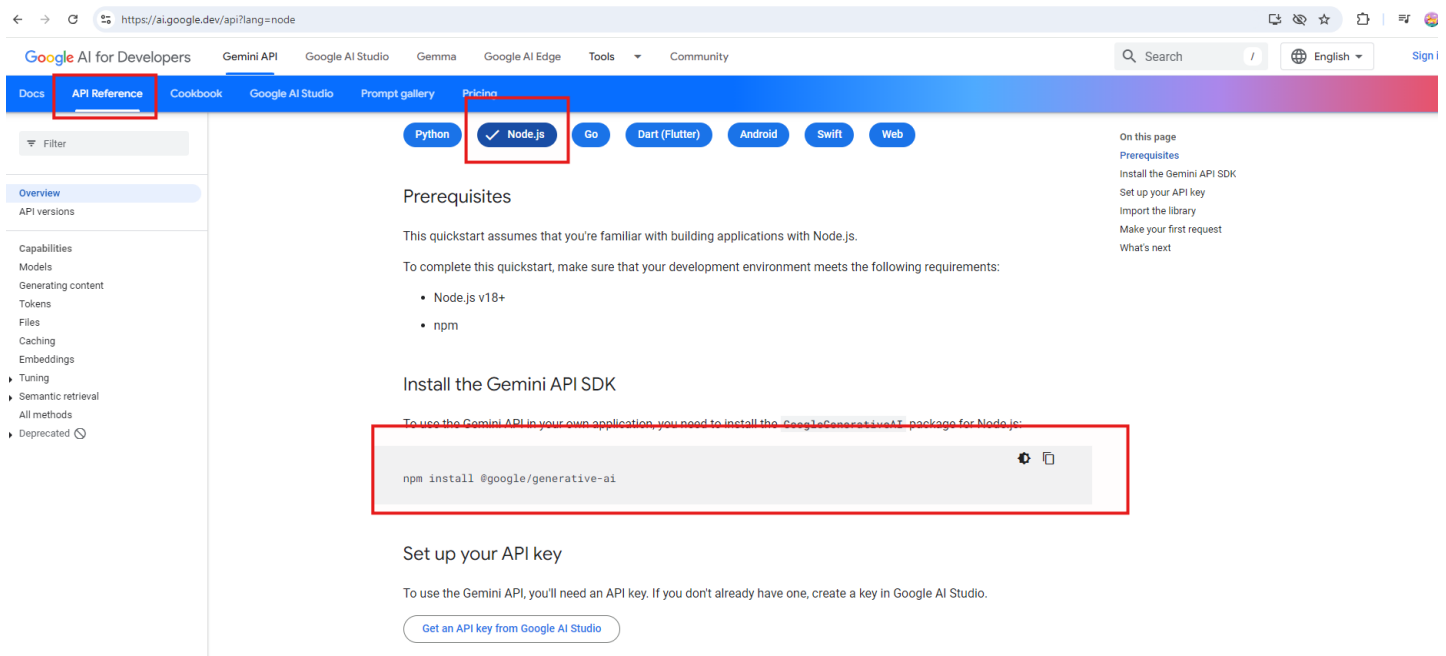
https://ai.google.dev/api?lang=node

Google AI for Developers Gemini API Google AI Studio Gemma Google AI Edge Tools Community Search / English Sign i

Docs API Reference Cookbook Google AI Studio Prompt gallery Pricing

Filter

Overview
API versions

Capabilities
Models
Generating content
Tokens
Files
Caching
Embeddings
Tuning
Semantic retrieval
All methods
Deprecated

Python Node.js Go Dart (Flutter) Android Swift Web

Prerequisites

This quickstart assumes that you're familiar with building applications with Node.js.

To complete this quickstart, make sure that your development environment meets the following requirements:

- Node.js v18+
- npm

Install the Gemini API SDK

To use the Gemini API in your own application, you need to install the GoogleGenerativeAI package for Node.js:

npm install @google/generative-ai

Set up your API key

To use the Gemini API, you'll need an API key. If you don't already have one, create a key in Google AI Studio.

Get an API key from Google AI Studio

On this page
Prerequisites
Install the Gemini API SDK
Set up your API key
Import the library
Make your first request
What's next